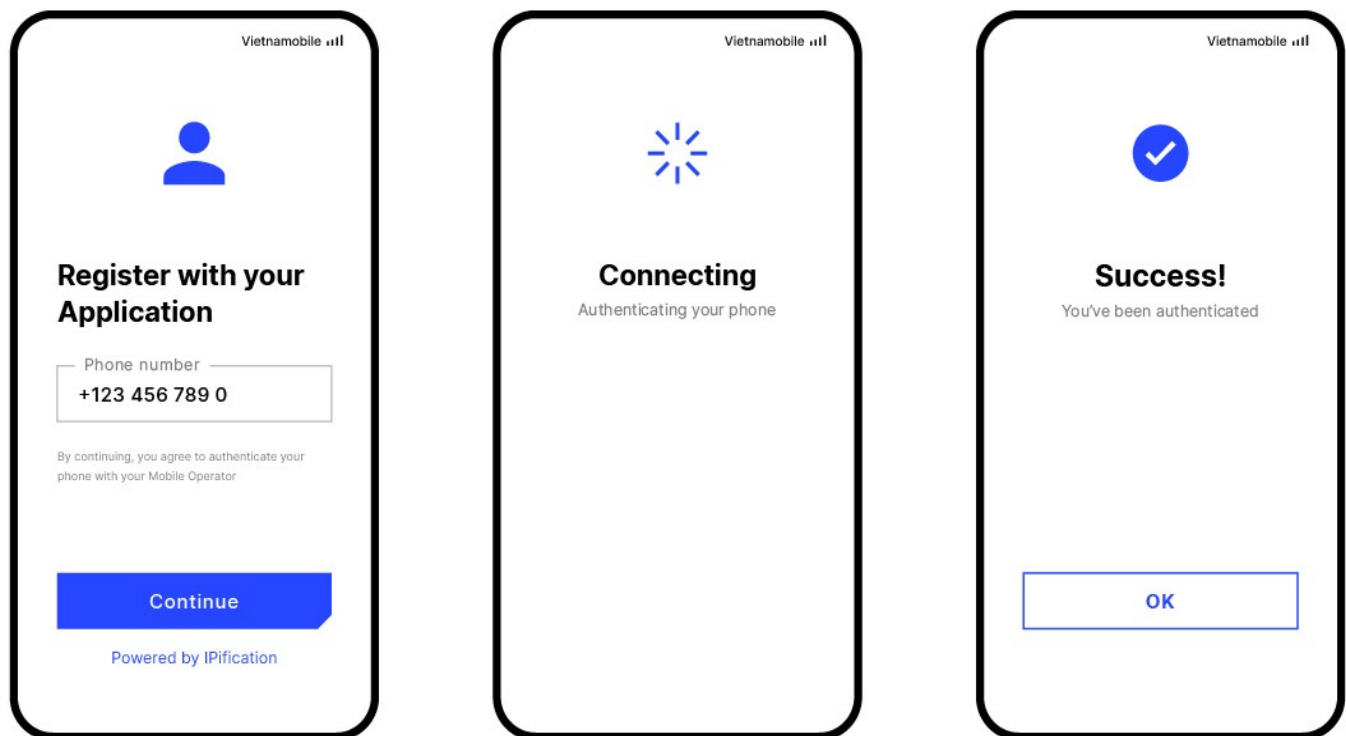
Vietnamobile

Register with your Application

Phone number

+123 456 789 0

By continuing, you agree to authenticate your phone with your Mobile Operator

Continue

Powered by IPification

Vietnamobile

Connecting

Authenticating your phone

Vietnamobile

Success!

You've been authenticated

OK